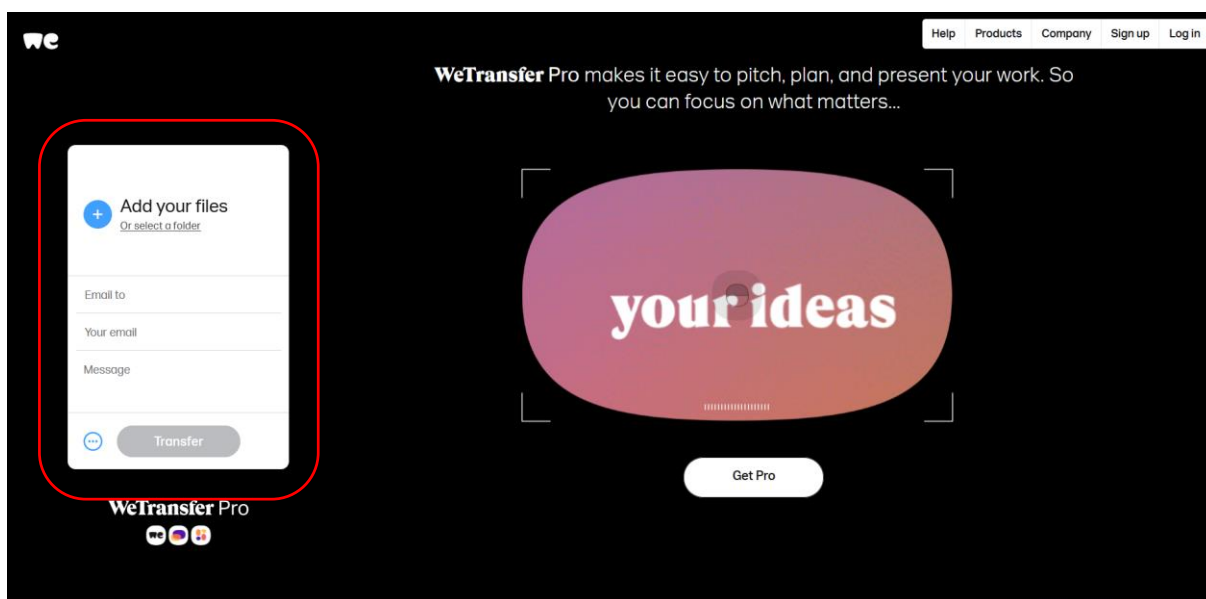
we

Help Products Company Sign up Log in

WeTransfer Pro makes it easy to pitch, plan, and present your work. So you can focus on what matters...

Add your files
Or select a folder

Email to

Your email

Message

Transfer

WeTransfer Pro

your ideas

Get Pro